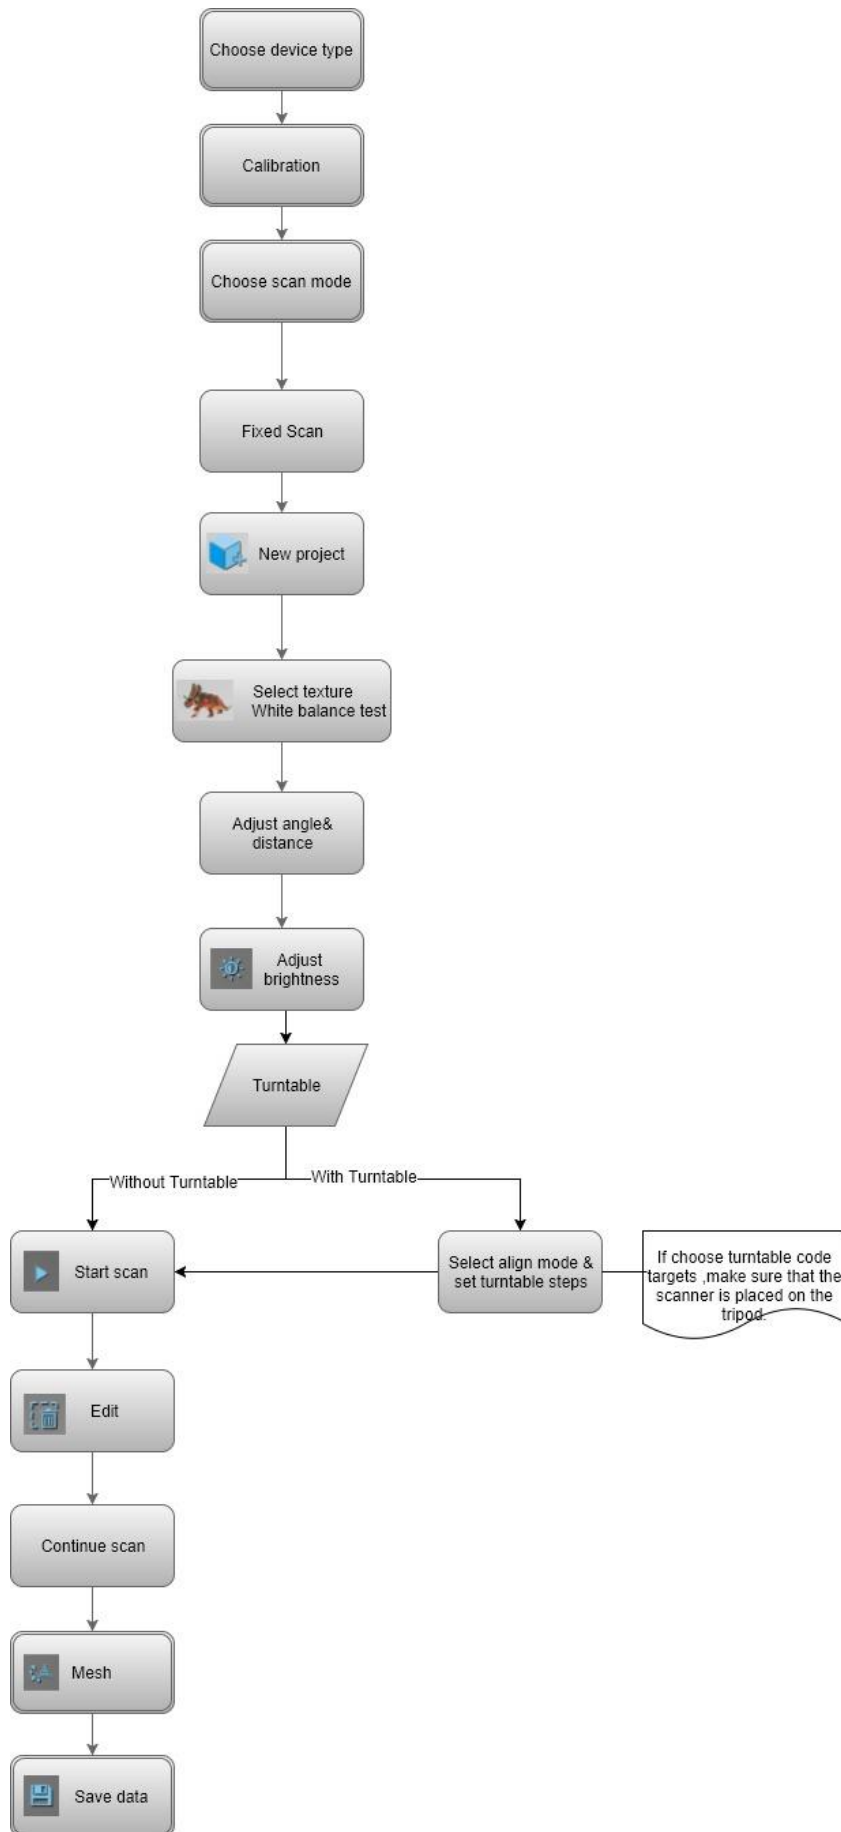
Choose device type

Calibration

Choose scan mode

Fixed Scan

New project

Select texture
White balance test

Adjust angle& distance

Adjust brightness

Turntable

Without Turntable

With Turntable

Start scan

Select align mode & set turntable steps

If choose turntable code targets ,make sure that the scanner is placed on the tripod.

Edit

Continue scan

Mesh

Save data